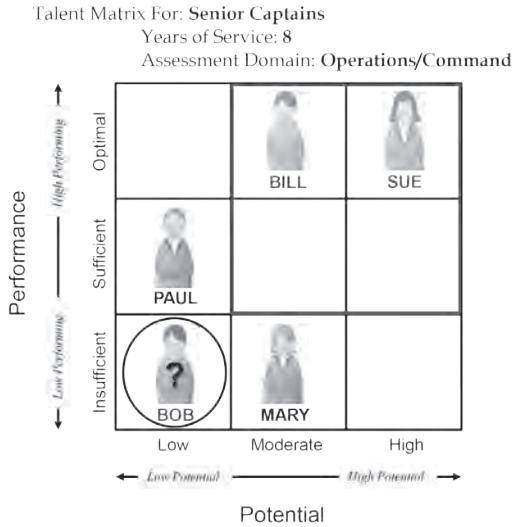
Talent Matrix For: **Senior Captains**
Years of Service: **8**
Assessment Domain: **Operations/Command**

Performance

High Performing

Low Performing

| | Low | Moderate | High |
|---|---|---|---|
| Optimal | | BILL | SUE |
| Sufficient | PAUL | | |
| Insufficient | ? BOB | MARY | |

Low Potential

High Potential

Potential